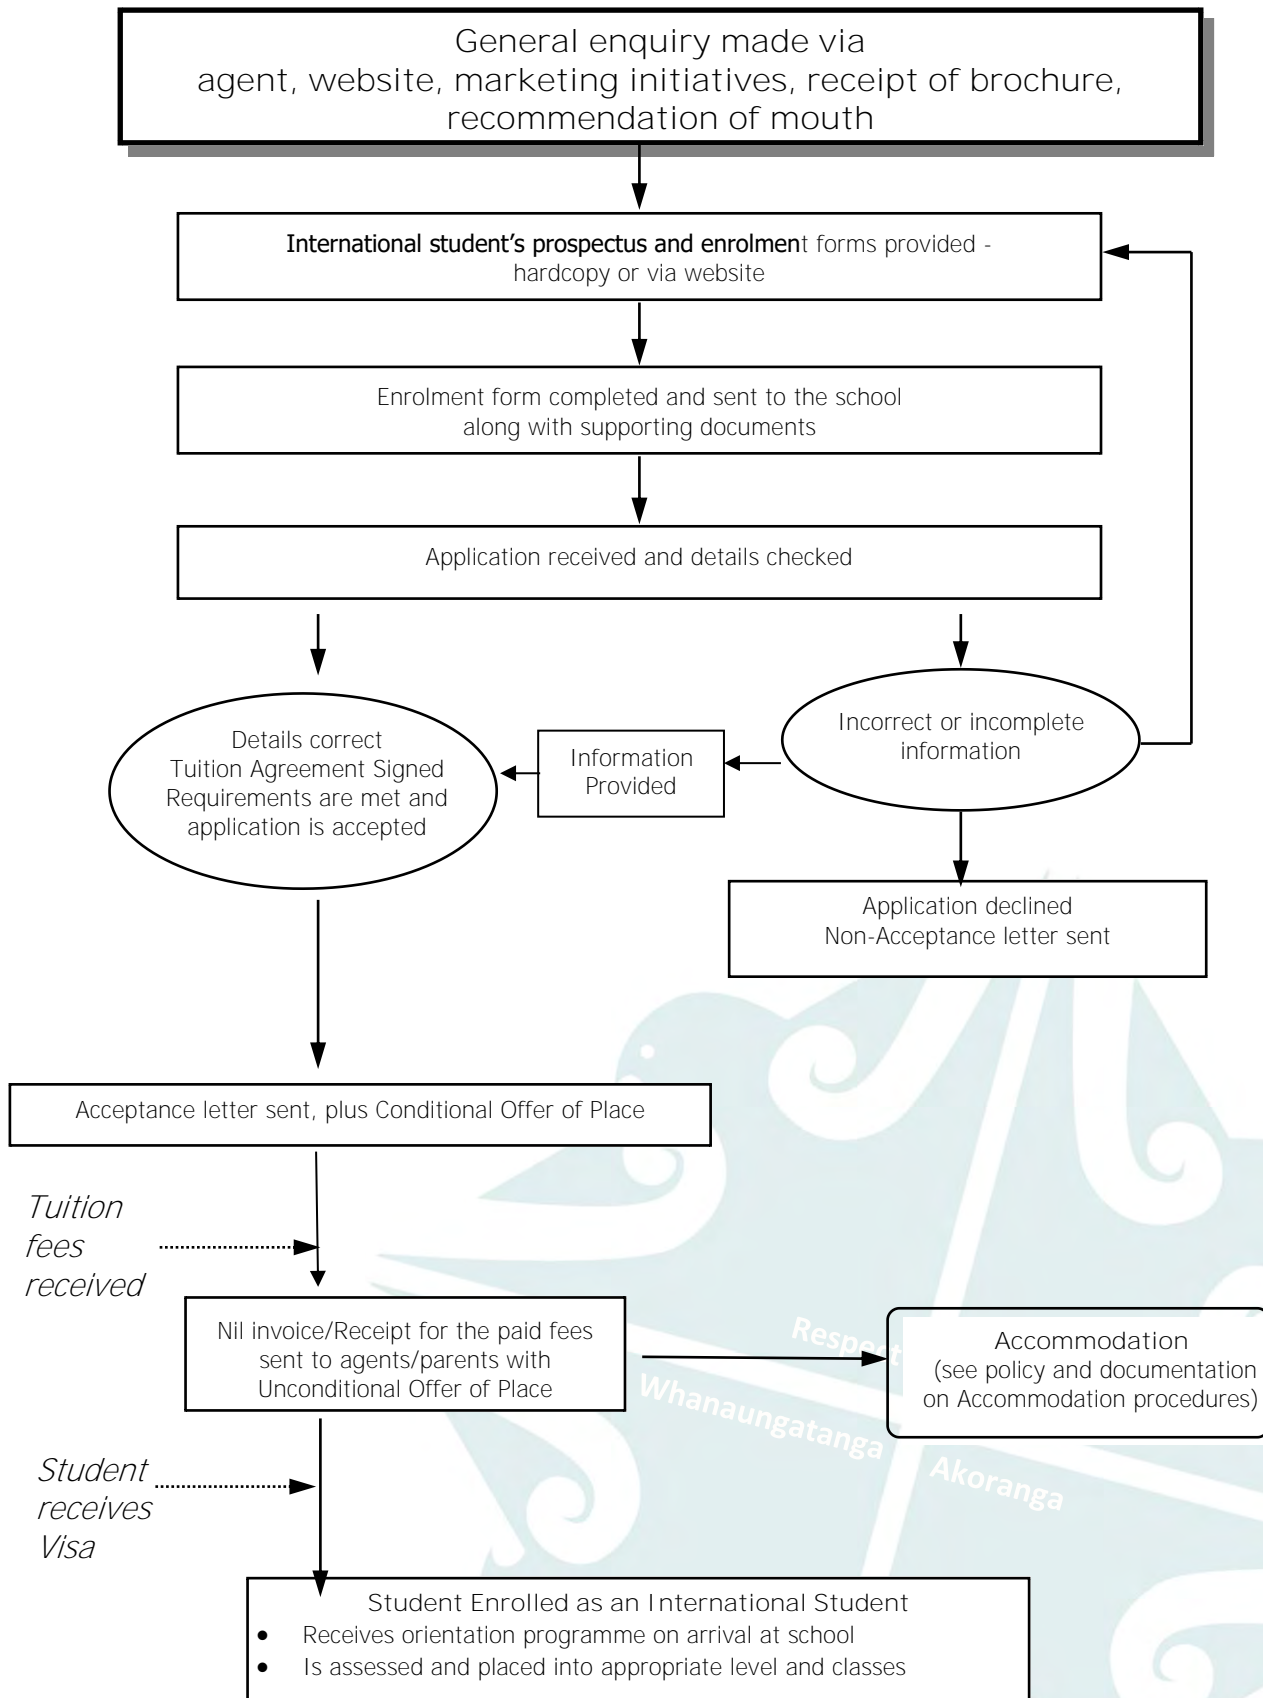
General enquiry made via agent, website, marketing initiatives, receipt of brochure, recommendation of mouth

International student's prospectus and enrolment forms provided - hardcopy or via website

Enrolment form completed and sent to the school along with supporting documents

Application received and details checked

Details correct
Tuition Agreement Signed
Requirements are met and application is accepted

Information Provided

Incorrect or incomplete information

Application declined
Non-Acceptance letter sent

Acceptance letter sent, plus Conditional Offer of Place

Tuition fees received

Nil invoice/Receipt for the paid fees sent to agents/parents with Unconditional Offer of Place

Accommodation
(see policy and documentation on Accommodation procedures)

Respect
Whanaungatanga
Akoranga

Student receives Visa

Student Enrolled as an International Student
• Receives orientation programme on arrival at school
• Is assessed and placed into appropriate level and classes